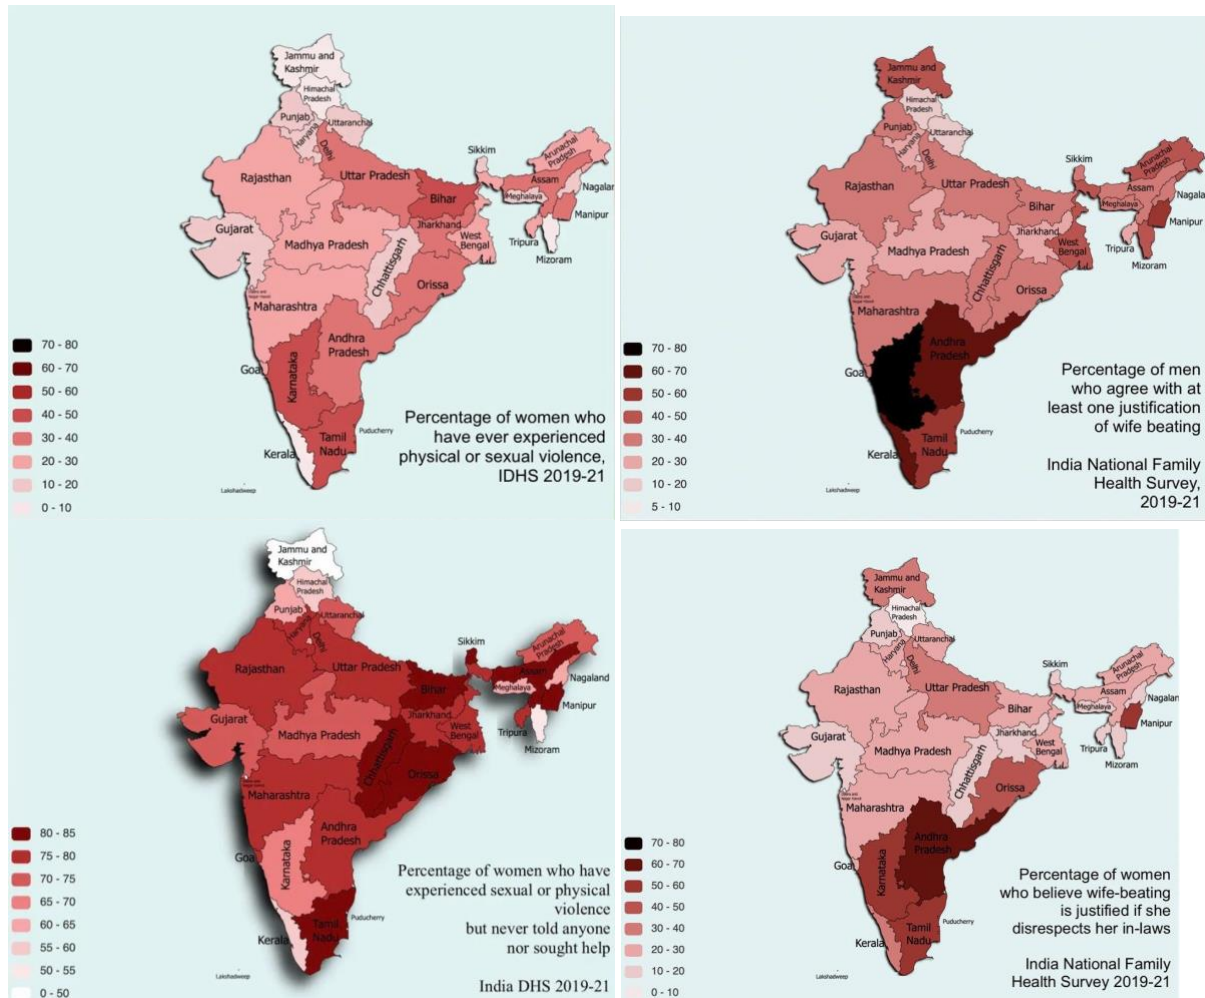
Jammu and Kashmir
Himachal Pradesh
Punjab
Uttaranchal
Haryana
Delhi
Sikkim
Arunachal Pradesh
Rajasthan
Uttar Pradesh
Assam
Nagalar
Bihar
Meghalaya
Manipur
Gujarat
Madhya Pradesh
Jharkhand
West Bengal
Tripura
Mizoram
Chhattisgarh
Orissa
Maharashtra
Andhra Pradesh
Goa
Karnataka
Tamil Nadu
Puducherry
Kerala
Lakshadweep

70 - 80
60 - 70
50 - 60
40 - 50
30 - 40
20 - 30
10 - 20
0 - 10

Percentage of women who have ever experienced physical or sexual violence, IDHS 2019-21

Jammu and Kashmir
Himachal Pradesh
Punjab
Uttaranchal
Haryana
Delhi
Sikkim
Arunachal Pradesh
Rajasthan
Uttar Pradesh
Assam
Nagala
Bihar
Meghalaya
Manipur
Gujarat
Madhya Pradesh
Jharkhand
West Bengal
Tripura
Mizoram
Chhattisgarh
Orissa
Maharashtra
Andhra Pradesh
Goa
Tamil Nadu
Puducherry
Kerala
Lakshadweep

70 - 80
60 - 70
50 - 60
40 - 50
30 - 40
20 - 30
10 - 20
5 - 10

Percentage of men who agree with at least one justification of wife beating

India National Family Health Survey, 2019-21

Jammu and Kashmir
Himachal Pradesh
Punjab
Uttaranchal
Haryana
Delhi
Sikkim
Arunachal Pradesh
Rajasthan
Uttar Pradesh
Assam
Nagaland
Bihar
Meghalaya
Manipur
Gujarat
Madhya Pradesh
Jharkhand
West Bengal
Tripura
Mizoram
Chhattisgarh
Orissa
Maharashtra
Andhra Pradesh
Goa
Karnataka
Tamil Nadu
Puducherry
Kerala
Lakshadweep

80 - 85
75 - 80
70 - 75
65 - 70
60 - 65
55 - 60
50 - 55
0 - 50

Percentage of women who have experienced sexual or physical violence but never told anyone nor sought help

India DHS 2019-21

Jammu and Kashmir
Himachal Pradesh
Punjab
Uttaranchal
Haryana
Delhi
Sikkim
Arunachal Pradesh
Rajasthan
Uttar Pradesh
Assam
Nagalan
Bihar
Meghalaya
Manipur
Gujarat
Madhya Pradesh
Jharkhand
West Bengal
Tripura
Mizoram
Chhattisgarh
Orissa
Maharashtra
Andhra Pradesh
Goa
Karnataka
Tamil Nadu
Puducherry
Kerala
Lakshadweep

70 - 80
60 - 70
50 - 60
40 - 50
30 - 40
20 - 30
10 - 20
0 - 10

Percentage of women who believe wife-beating is justified if she disrespects her in-laws

India National Family Health Survey 2019-21